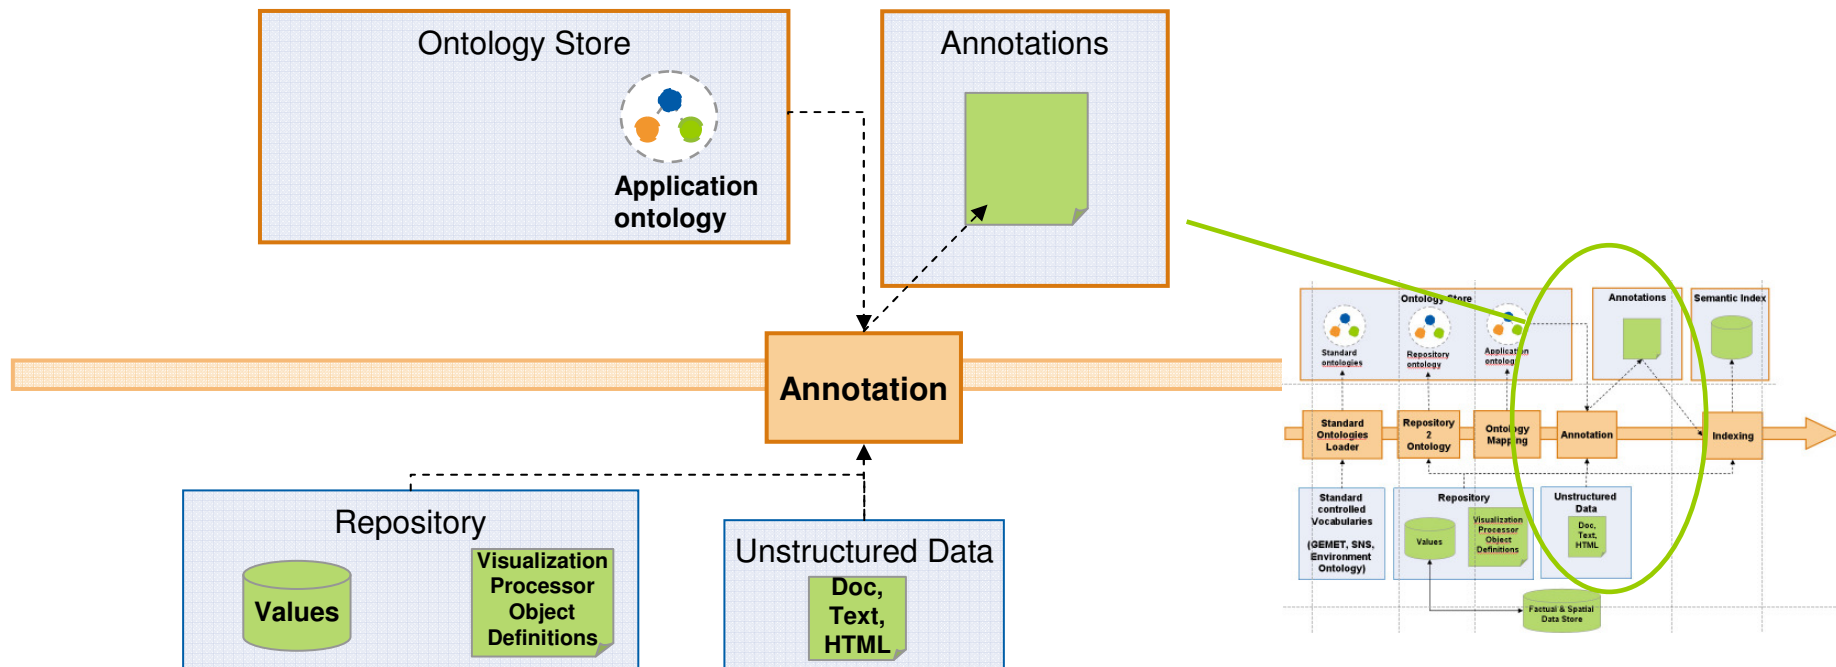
Ontology Store

Application ontology

Annotations

Annotation

Repository

Values

Visualization Processor Object Definitions

Unstructured Data

Doc, Text, HTML

Ontology Store

Standard ontologies

Repository ontology

Application ontology

Annotations

Semantic Index

Standard Ontologies Loader

Repository 2 Ontology

Ontology Mapping

Annotation

Indexing

Standard controlled Vocabularies

(GEMET, SNS, Environment Ontology)

Repository

Values

Visualization Processor Object Definitions

Unstructured Data

Doc, Text, HTML

Factual & Spatial Data Store